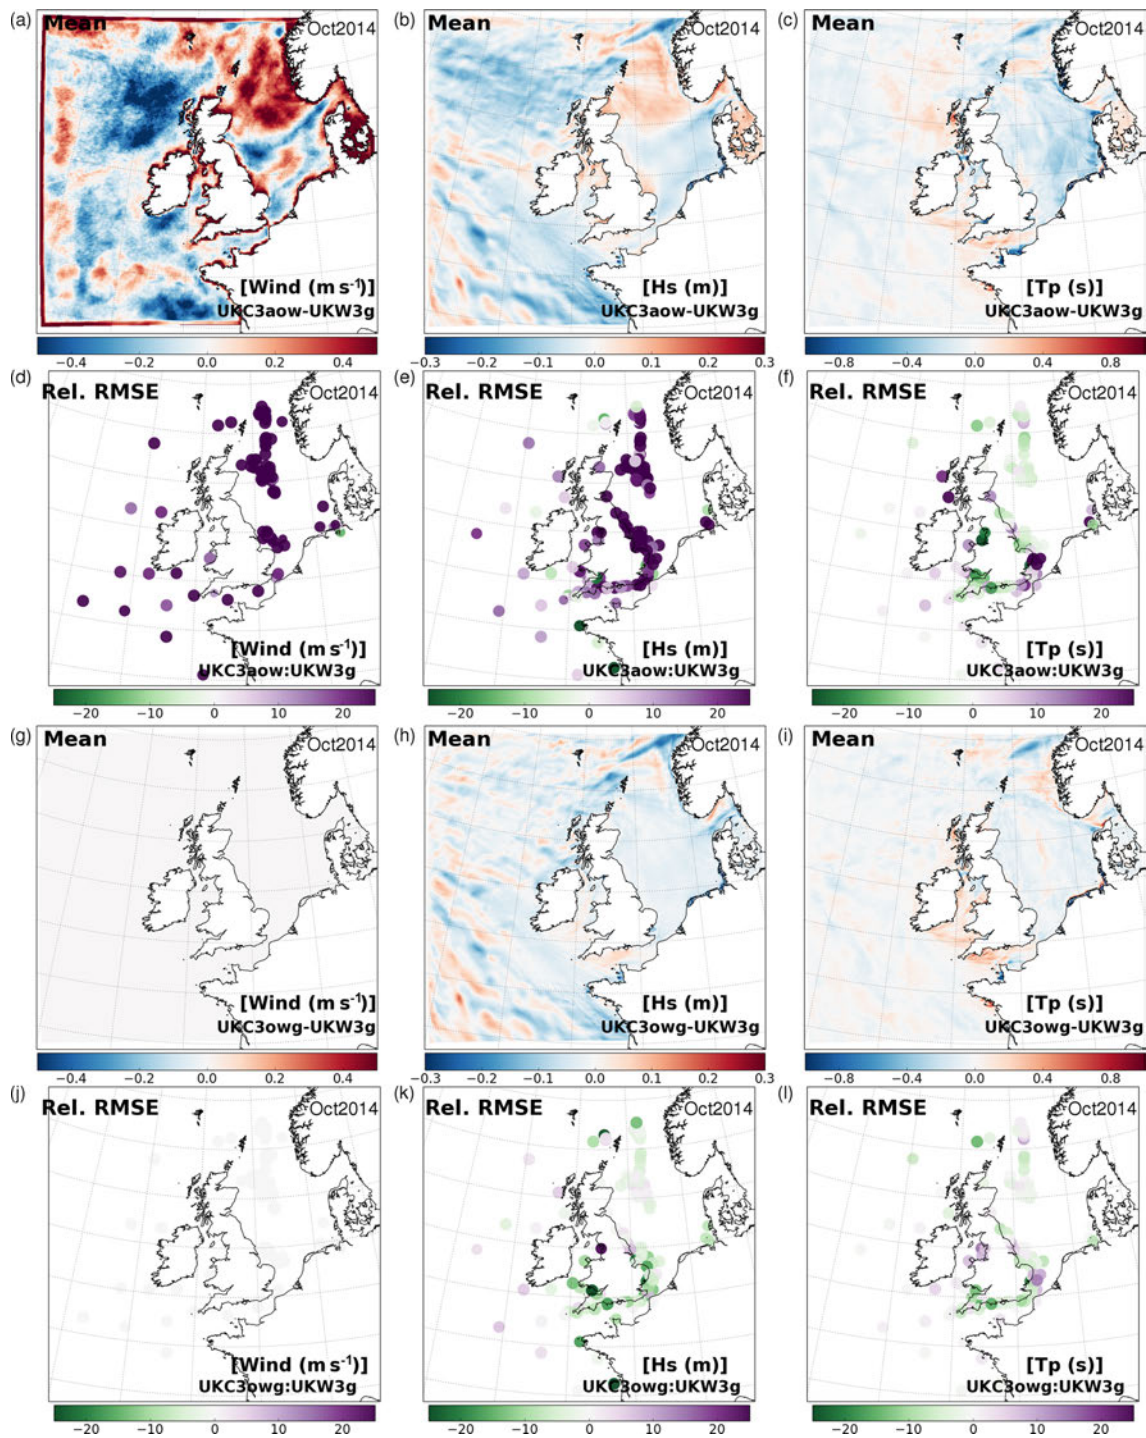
(a) Mean Oct2014 [Wind (m s$^{-1}$)] UKC3aow-UKW3g
−0.4 −0.2 0.0 0.2 0.4

(b) Mean Oct2014 [Hs (m)] UKC3aow-UKW3g
−0.3 −0.2 −0.1 0.0 0.1 0.2 0.3

(c) Mean Oct2014 [Tp (s)] UKC3aow-UKW3g
−0.8 −0.4 0.0 0.4 0.8

(d) Rel. RMSE Oct2014 [Wind (m s$^{-1}$)] UKC3aow:UKW3g
−20 −10 0 10 20

(e) Rel. RMSE Oct2014 [Hs (m)] UKC3aow:UKW3g
−20 −10 0 10 20

(f) Rel. RMSE Oct2014 [Tp (s)] UKC3aow:UKW3g
−20 −10 0 10 20

(g) Mean Oct2014 [Wind (m s$^{-1}$)] UKC3owg-UKW3g
−0.4 −0.2 0.0 0.2 0.4

(h) Mean Oct2014 [Hs (m)] UKC3owg-UKW3g
−0.3 −0.2 −0.1 0.0 0.1 0.2 0.3

(i) Mean Oct2014 [Tp (s)] UKC3owg-UKW3g
−0.8 −0.4 0.0 0.4 0.8

(j) Rel. RMSE Oct2014 [Wind (m s$^{-1}$)] UKC3owg:UKW3g
−20 −10 0 10 20

(k) Rel. RMSE Oct2014 [Hs (m)] UKC3owg:UKW3g
−20 −10 0 10 20

(l) Rel. RMSE Oct2014 [Tp (s)] UKC3owg:UKW3g
−20 −10 0 10 20